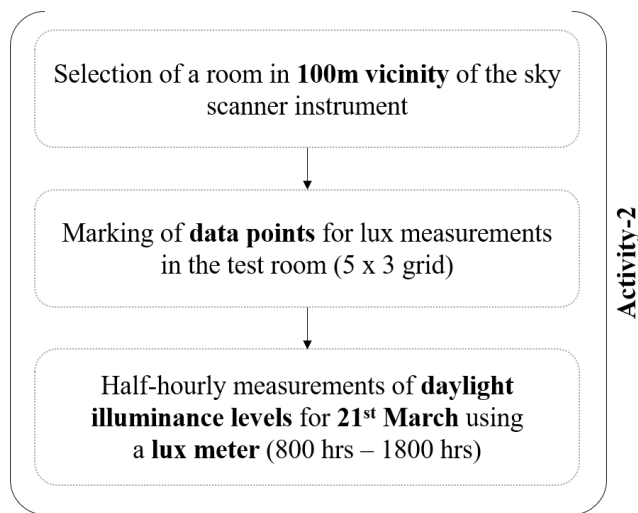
Selection of a room in **100m vicinity** of the sky scanner instrument

Marking of **data points** for lux measurements in the test room (5 x 3 grid)

Half-hourly measurements of **daylight illuminance levels** for **21$^{st}$ March** using a **lux meter** (800 hrs – 1800 hrs)

**Activity-2**